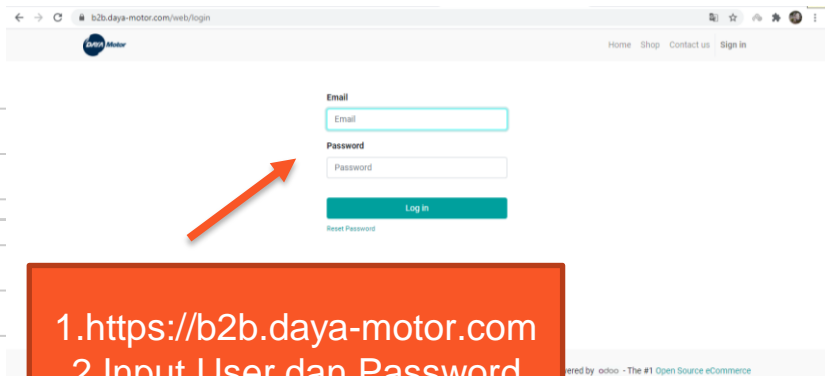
b2b.daya-motor.com/web/login

DAYA Motor

Home Shop Contact us Sign in

Email

Email

Password

Password

Log in

Reset Password

1.https://b2b.daya-motor.com
2.Input User dan Password

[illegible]ered by odoo - The #1 Open Source eCommerce